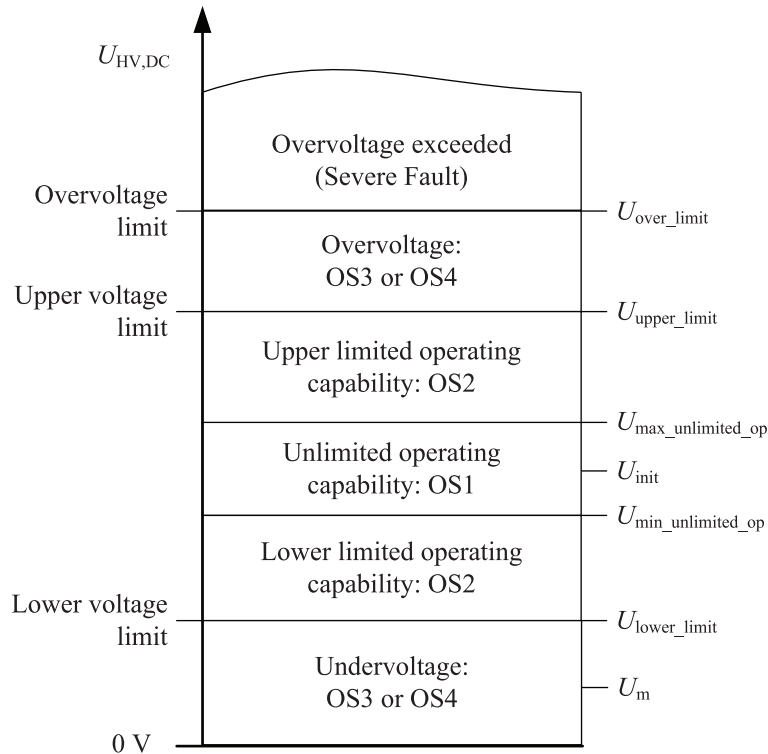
$U_{\mathrm{HV,DC}}$

Overvoltage exceeded (Severe Fault)

Overvoltage limit

$U_{\mathrm{over\_limit}}$

Overvoltage: OS3 or OS4

Upper voltage limit

$U_{\mathrm{upper\_limit}}$

Upper limited operating capability: OS2

$U_{\mathrm{max\_unlimited\_op}}$

Unlimited operating capability: OS1

$U_{\mathrm{init}}$

$U_{\mathrm{min\_unlimited\_op}}$

Lower limited operating capability: OS2

Lower voltage limit

$U_{\mathrm{lower\_limit}}$

Undervoltage: OS3 or OS4

$U_{\mathrm{m}}$

0 V